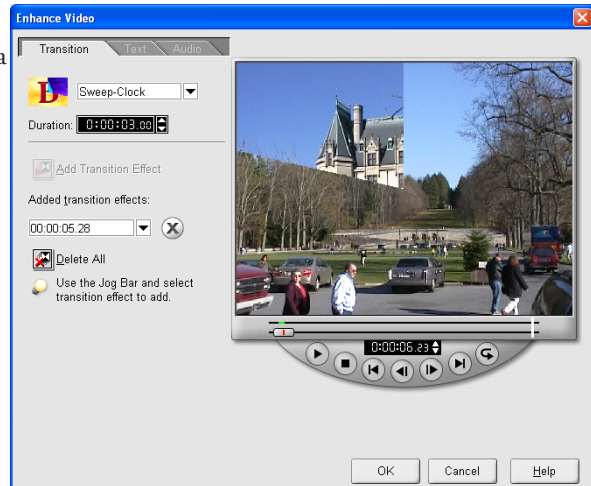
Enhance Video

a

Transition Text Audio

Sweep-Clock

Duration: 0:00:03.00

Add Transition Effect

Added transition effects:

00:00:05.28

Delete All

Use the Jog Bar and select transition effect to add.

0:00:06.23

OK Cancel Help